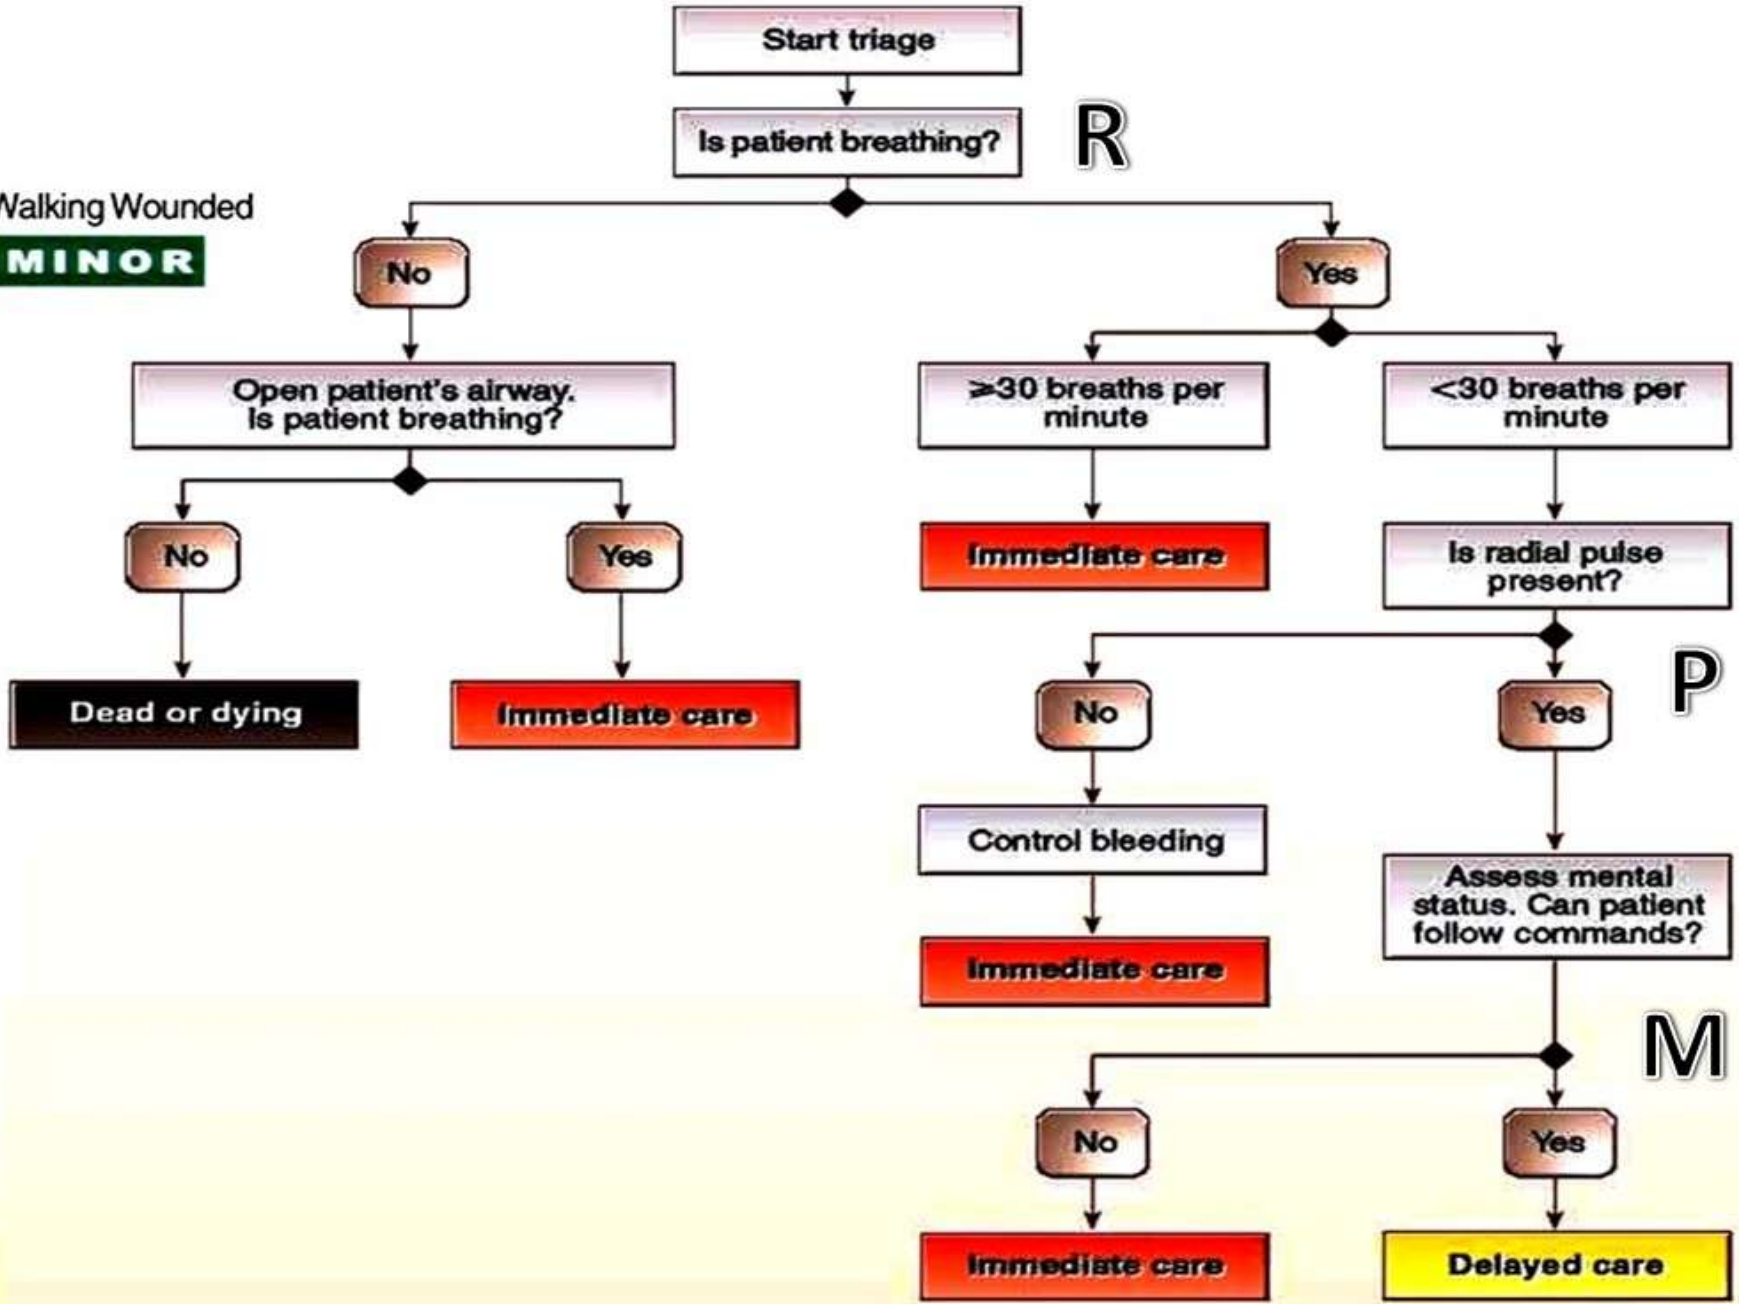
Start triage

Is patient breathing?

R

Walking Wounded

MINOR

No

Yes

Open patient's airway. Is patient breathing?

≥30 breaths per minute

<30 breaths per minute

No

Yes

Immediate care

Is radial pulse present?

Dead or dying

Immediate care

P

No

Yes

Control bleeding

Assess mental status. Can patient follow commands?

Immediate care

M

No

Yes

Immediate care

Delayed care